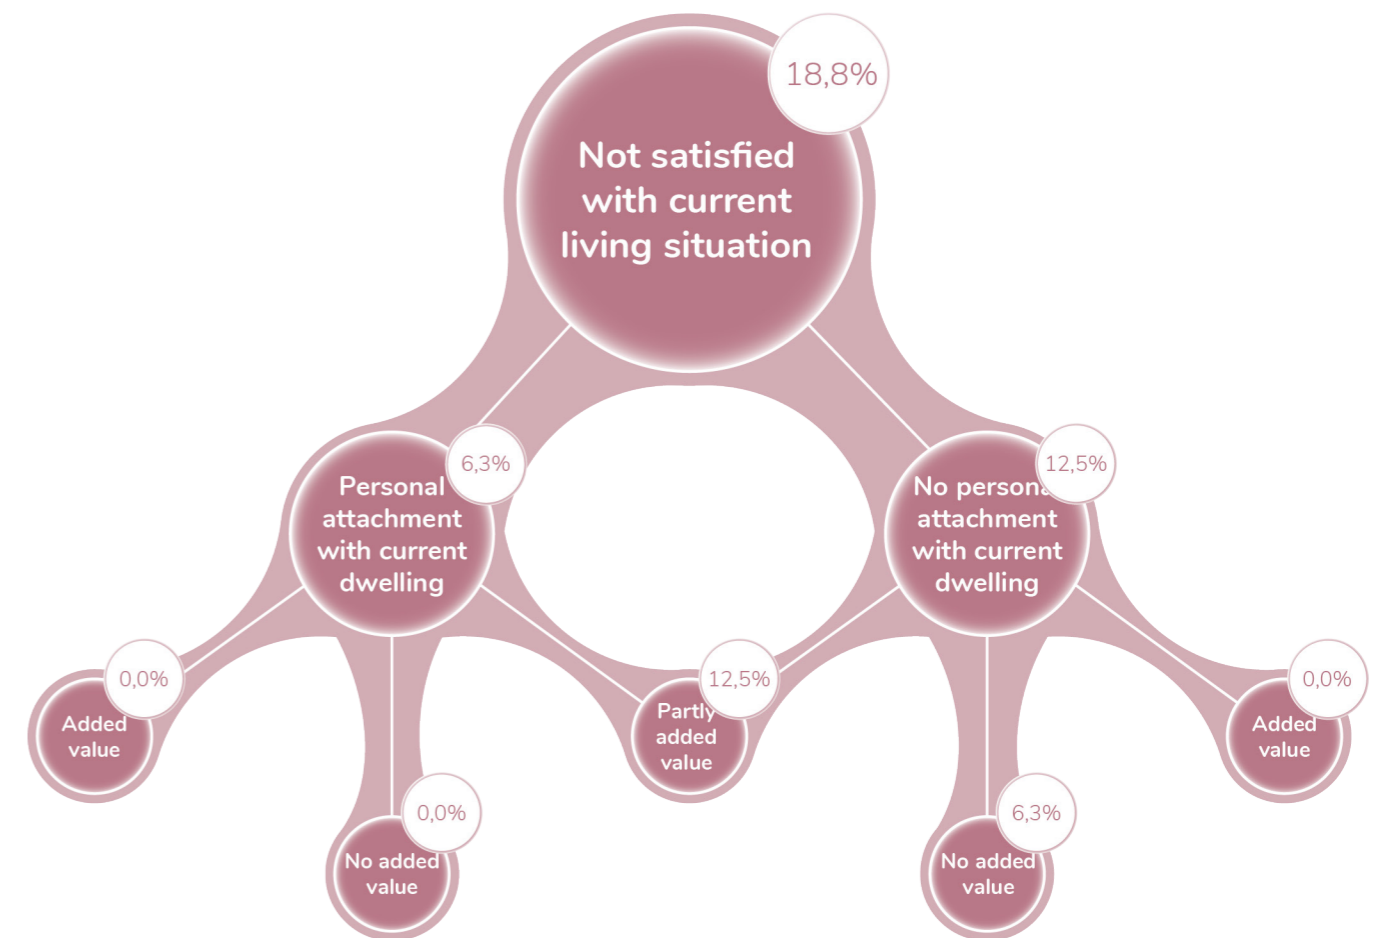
18,8%

Not satisfied with current living situation

6,3%

Personal attachment with current dwelling

12,5%

No personal attachment with current dwelling

0,0%

Added value

0,0%

No added value

12,5%

Partly added value

6,3%

No added value

0,0%

Added value